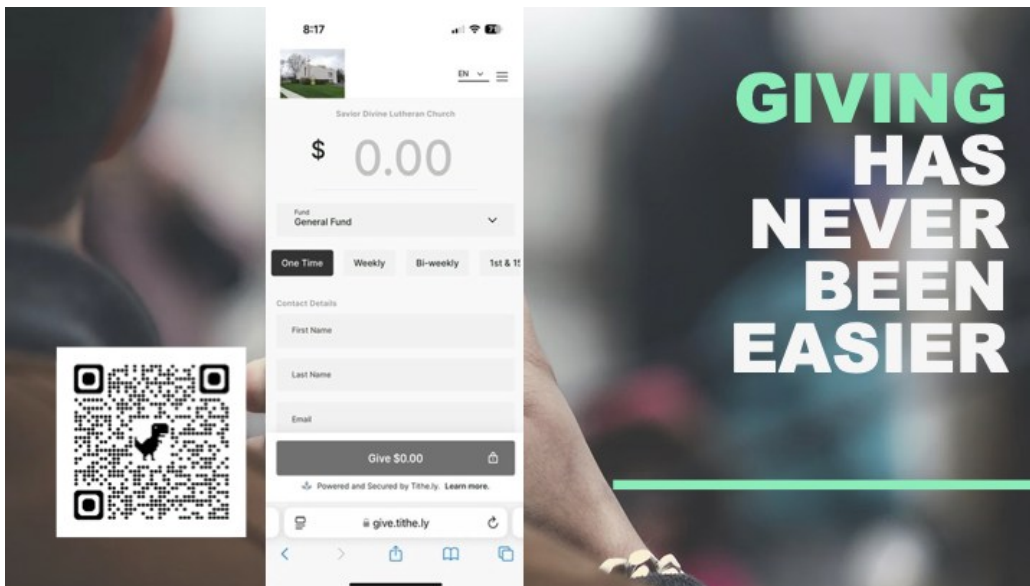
8:17

EN

Savior Divine Lutheran Church

$ 0.00

Fund
General Fund

One Time
Weekly
Bi-weekly
1st & 15

Contact Details

First Name

Last Name

Email

Give $0.00

Powered and Secured by Tithe.ly. Learn more.

give.tithe.ly

GIVING HAS NEVER BEEN EASIER